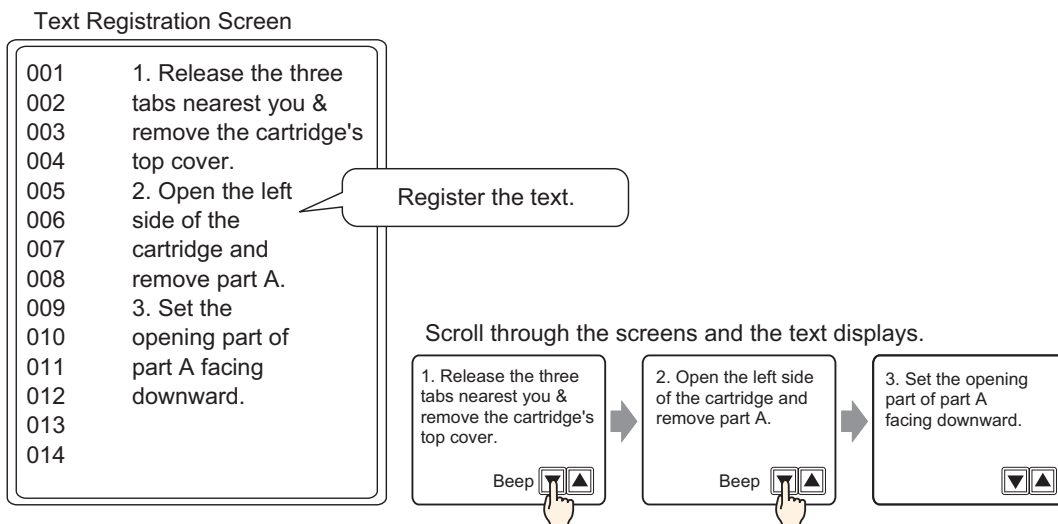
Text Registration Screen

001 1. Release the three
002 tabs nearest you &
003 remove the cartridge's
004 top cover.
005 2. Open the left
006 side of the
007 cartridge and
008 remove part A.
009 3. Set the
010 opening part of
011 part A facing
012 downward.
013
014

Register the text.

Scroll through the screens and the text displays.

1. Release the three tabs nearest you & remove the cartridge's top cover.

Beep

2. Open the left side of the cartridge and remove part A.

Beep

3. Set the opening part of part A facing downward.